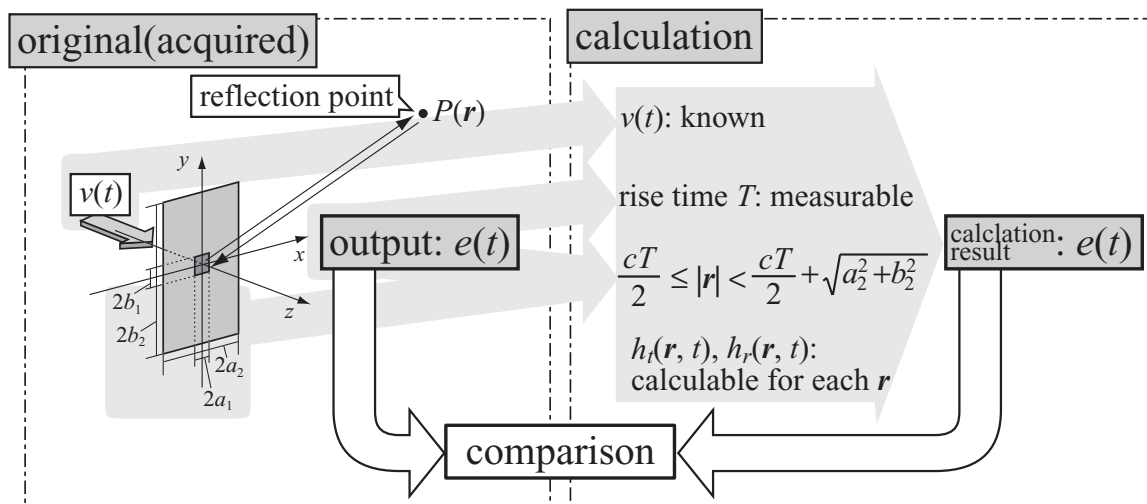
original(acquired)

calculation

reflection point

$P(\boldsymbol{r})$

$v(t)$

$y$

$x$

$z$

$2b_1$

$2b_2$

$2a_2$

$2a_1$

output: $e(t)$

$v(t)$: known

rise time $T$: measurable

$\frac{cT}{2} \leq |\boldsymbol{r}| < \frac{cT}{2} + \sqrt{a_2^2 + b_2^2}$

$h_t(\boldsymbol{r}, t)$, $h_r(\boldsymbol{r}, t)$: calculable for each $\boldsymbol{r}$

calclation result: $e(t)$

comparison